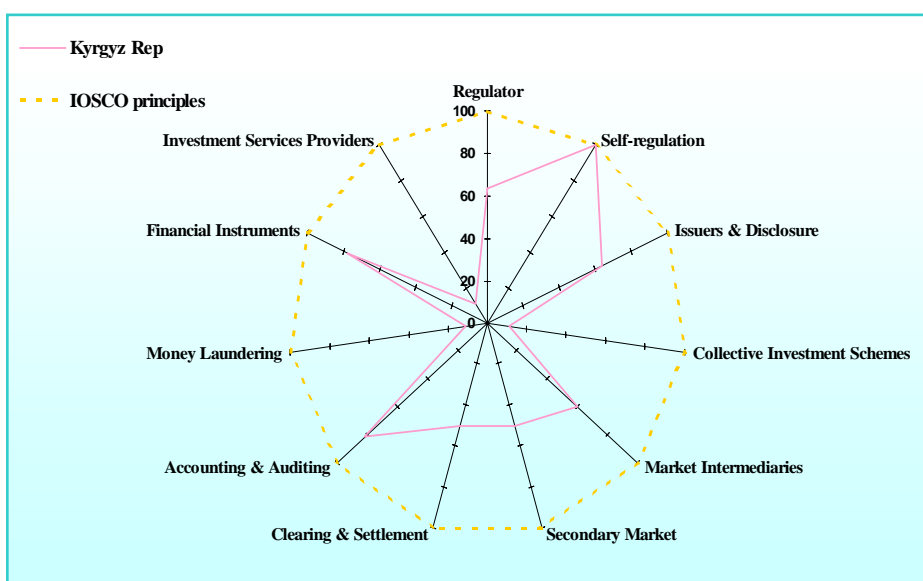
Kyrgyz Rep

IOSCO principles

Regulator

100

80

60

40

20

0

Self-regulation

Issuers & Disclosure

Collective Investment Schemes

Market Intermediaries

Secondary Market

Clearing & Settlement

Accounting & Auditing

Money Laundering

Financial Instruments

Investment Services Providers